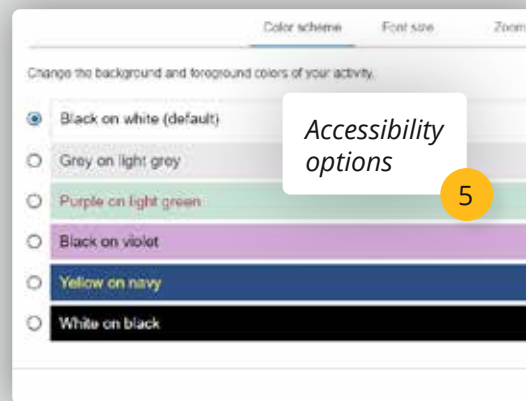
Color scheme
Font size
Zoom

Change the background and foreground colors of your activity.

Black on white (default)

Grey on light grey

Purple on light green

Black on violet

Yellow on navy

White on black

Accessibility options

5